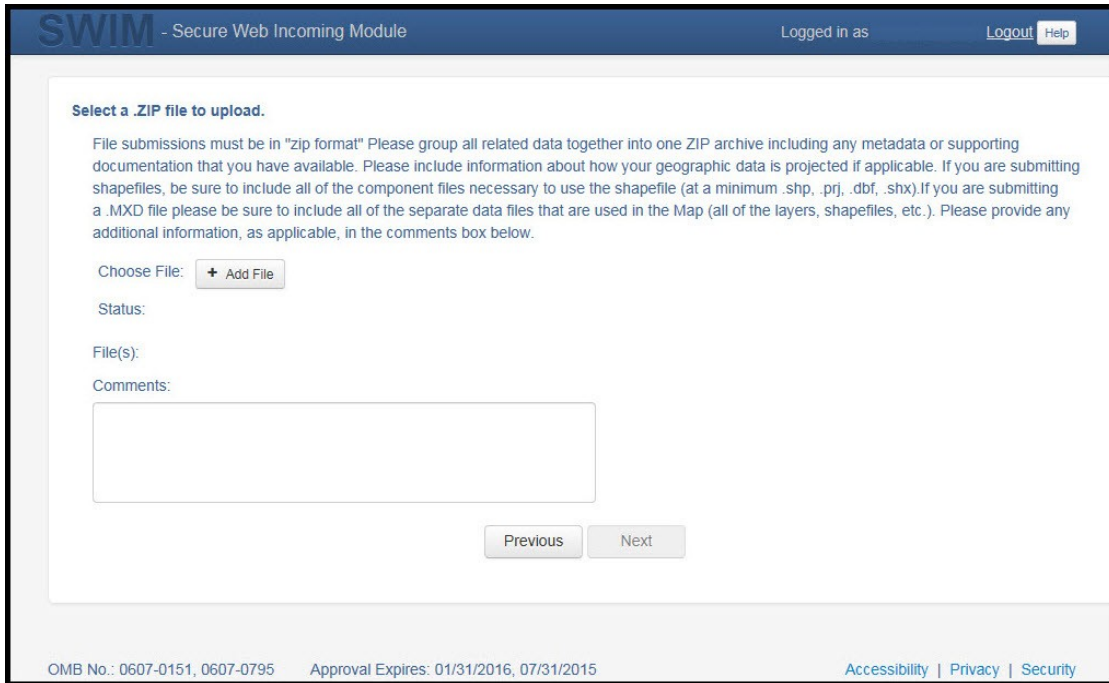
SWIM - Secure Web Incoming Module

Logged in as

Logout Help

Select a .ZIP file to upload.

File submissions must be in "zip format" Please group all related data together into one ZIP archive including any metadata or supporting documentation that you have available. Please include information about how your geographic data is projected if applicable. If you are submitting shapefiles, be sure to include all of the component files necessary to use the shapefile (at a minimum .shp, .prj, .dbf, .shx).If you are submitting a .MXD file please be sure to include all of the separate data files that are used in the Map (all of the layers, shapefiles, etc.). Please provide any additional information, as applicable, in the comments box below.

Choose File: + Add File

Status:

File(s):

Comments:

Previous Next

OMB No.: 0607-0151, 0607-0795 Approval Expires: 01/31/2016, 07/31/2015

Accessibility | Privacy | Security